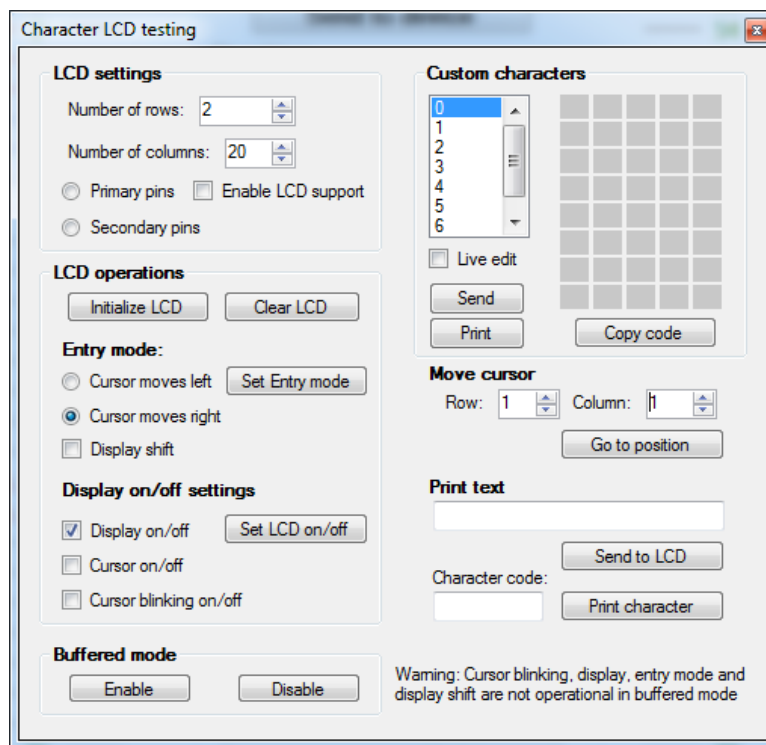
Character LCD testing

LCD settings

Number of rows: 2

Number of columns: 20

Primary pins

Enable LCD support

Secondary pins

LCD operations

Initialize LCD

Clear LCD

Entry mode:

Cursor moves left

Set Entry mode

Cursor moves right

Display shift

Display on/off settings

Display on/off

Set LCD on/off

Cursor on/off

Cursor blinking on/off

Buffered mode

Enable

Disable

Custom characters

0
1
2
3
4
5
6

Live edit

Send

Print

Copy code

Move cursor

Row: 1

Column: 1

Go to position

Print text

Send to LCD

Character code:

Print character

Warning: Cursor blinking, display, entry mode and display shift are not operational in buffered mode